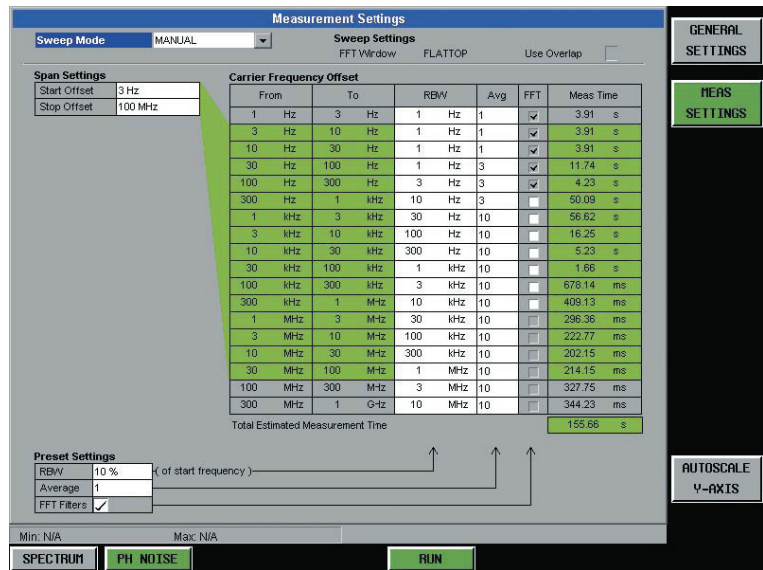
Measurement Settings

Sweep Mode MANUAL

Sweep Settings
FFT Window FLATTOP Use Overlap

Span Settings

| Start Offset | 3 Hz |
|---|---|
| Stop Offset | 100 MHz |

Carrier Frequency Offset

| From | | To | | RBW | | Avg | FFT | Meas Time | |
|---|---|---|---|---|---|---|---|---|---|
| 1 | Hz | 3 | Hz | 1 | Hz | 1 | ✓ | 3.91 | s |
| 3 | Hz | 10 | Hz | 1 | Hz | 1 | ✓ | 3.91 | s |
| 10 | Hz | 30 | Hz | 1 | Hz | 1 | ✓ | 3.91 | s |
| 30 | Hz | 100 | Hz | 1 | Hz | 3 | ✓ | 11.74 | s |
| 100 | Hz | 300 | Hz | 3 | Hz | 3 | ✓ | 4.23 | s |
| 300 | Hz | 1 | kHz | 10 | Hz | 3 | | 50.09 | s |
| 1 | kHz | 3 | kHz | 30 | Hz | 10 | | 56.62 | s |
| 3 | kHz | 10 | kHz | 100 | Hz | 10 | | 16.25 | s |
| 10 | kHz | 30 | kHz | 300 | Hz | 10 | | 5.23 | s |
| 30 | kHz | 100 | kHz | 1 | kHz | 10 | | 1.66 | s |
| 100 | kHz | 300 | kHz | 3 | kHz | 10 | | 678.14 | ms |
| 300 | kHz | 1 | MHz | 10 | kHz | 10 | | 409.13 | ms |
| 1 | MHz | 3 | MHz | 30 | kHz | 10 | | 296.36 | ms |
| 3 | MHz | 10 | MHz | 100 | kHz | 10 | | 222.77 | ms |
| 10 | MHz | 30 | MHz | 300 | kHz | 10 | | 202.15 | ms |
| 30 | MHz | 100 | MHz | 1 | MHz | 10 | | 214.15 | ms |
| 100 | MHz | 300 | MHz | 3 | MHz | 10 | | 327.75 | ms |
| 300 | MHz | 1 | GHz | 10 | MHz | 10 | | 344.23 | ms |

Total Estimated Measurement Time 155.66 s

Preset Settings

| RBW | 10 % |
|---|---|
| Average | 1 |
| FFT Filters | ✓ |

( of start frequency )

Min: N/A Max: N/A

GENERAL SETTINGS

MEAS SETTINGS

AUTOSCALE Y-AXIS

SPECTRUM PH NOISE RUN